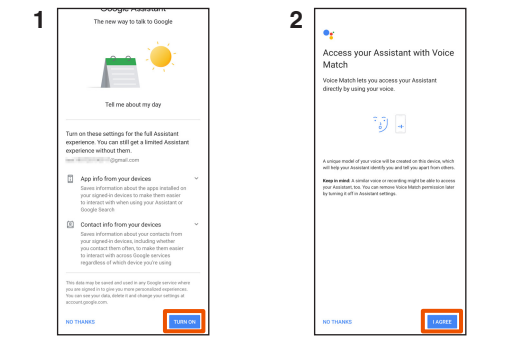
1

Google Assistant
The new way to talk to Google

Tell me about my day

Turn on these settings for the full Assistant experience. You can still get a limited Assistant experience without them.

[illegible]@gmail.com

App info from your devices
Saves information about the apps installed on your signed-in devices to make them easier to interact with when using your Assistant or Google Search

Contact info from your devices
Saves information about your contacts from your signed-in devices, including whether you contact them often, to make them easier to interact with across Google services regardless of which device you're using

This data may be saved and used in any Google service where you are signed in to give you more personalized experiences. You can see your data, delete it and change your settings at account.google.com.

NO THANKS

TURN ON

2

Access your Assistant with Voice Match

Voice Match lets you access your Assistant directly by using your voice.

A unique model of your voice will be created on this device, which will help your Assistant identify you and tell you apart from others.

Keep in mind: A similar voice or recording might be able to access your Assistant, too. You can remove Voice Match permission later by turning it off in Assistant settings.

NO THANKS

I AGREE